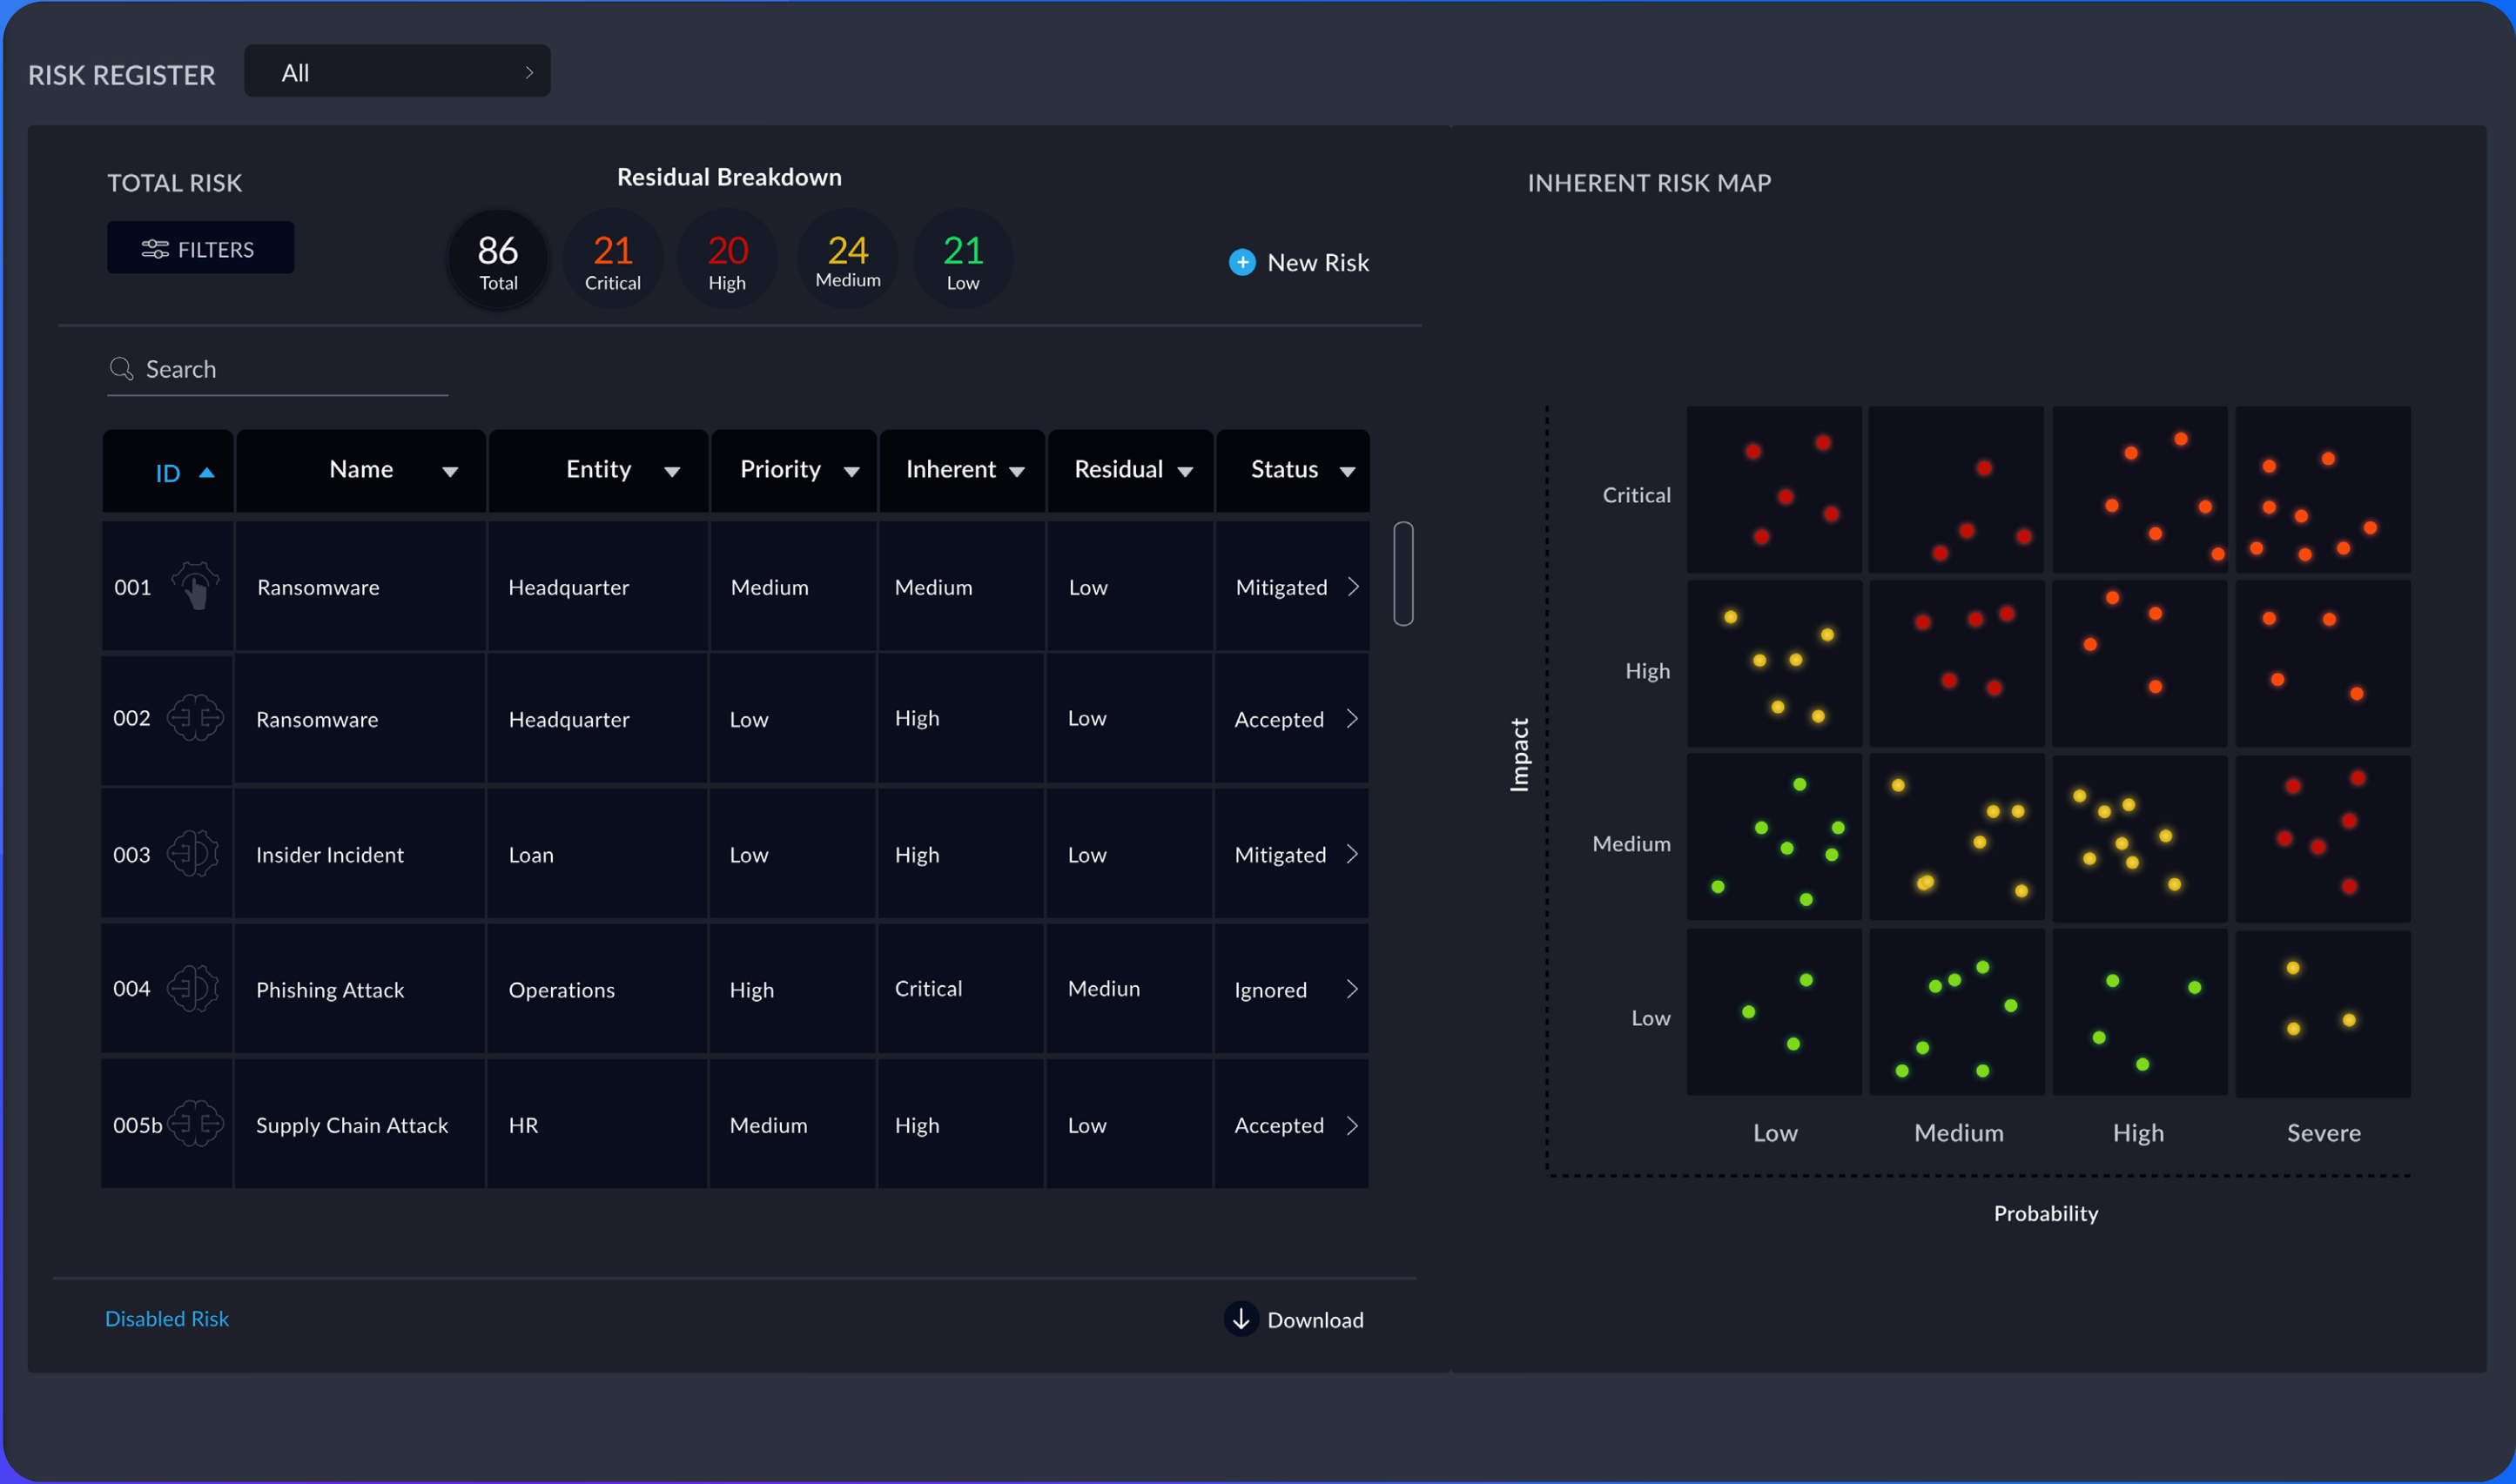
RISK REGISTER All

TOTAL RISK

FILTERS

Residual Breakdown

86 Total 21 Critical 20 High 24 Medium 21 Low

New Risk

Search

| ID | Name | Entity | Priority | Inherent | Residual | Status |
|---|---|---|---|---|---|---|
| 001 | Ransomware | Headquarter | Medium | Medium | Low | Mitigated |
| 002 | Ransomware | Headquarter | Low | High | Low | Accepted |
| 003 | Insider Incident | Loan | Low | High | Low | Mitigated |
| 004 | Phishing Attack | Operations | High | Critical | Mediun | Ignored |
| 005b | Supply Chain Attack | HR | Medium | High | Low | Accepted |

Disabled Risk

Download

INHERENT RISK MAP

Impact

Critical

High

Medium

Low

Low Medium High Severe

Probability